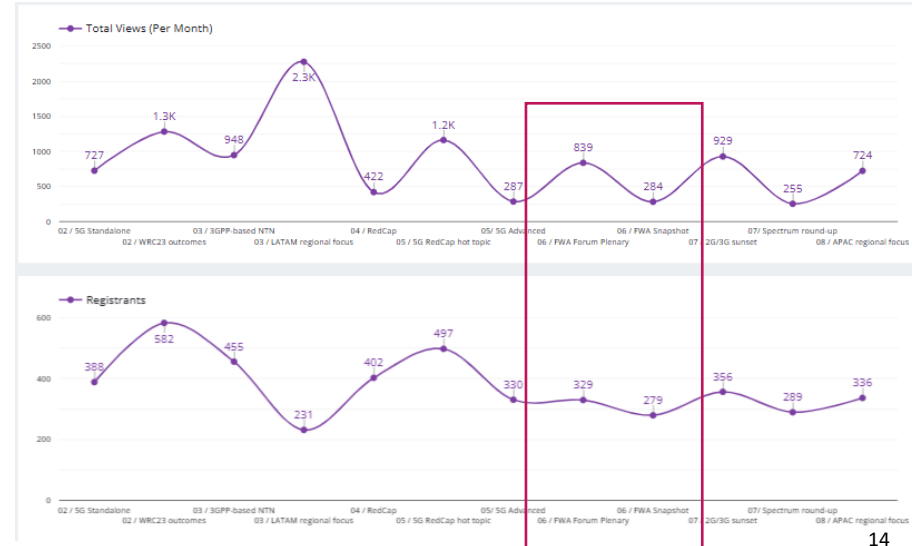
Total Views (Per Month)

2500
2000
1500
1000
500
0

727
1.3K
948
2.3K
422
1.2K
287
839
284
929
255
724

02 / 5G Standalone
02 / WRC23 outcomes
03 / 3GPP-based NTN
03 / LATAM regional focus
04 / RedCap
05 / 5G RedCap hot topic
05/ 5G Advanced
06 / FWA Forum Plenary
06 / FWA Snapshot
07 / 2G/3G sunset
07/ Spectrum round-up
08 / APAC regional focus

Registrants

600
400
200
0

388
582
455
231
402
497
330
329
279
356
289
336

02 / 5G Standalone
02 / WRC23 outcomes
03 / 3GPP-based NTN
03 / LATAM regional focus
04 / RedCap
05 / 5G RedCap hot topic
05/ 5G Advanced
06 / FWA Forum Plenary
06 / FWA Snapshot
07 / 2G/3G sunset
07/ Spectrum round-up
08 / APAC regional focus

14